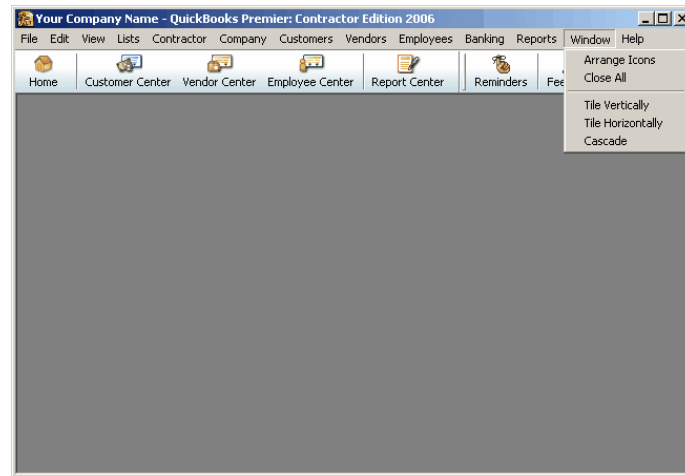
Your Company Name - QuickBooks Premier: Contractor Edition 2006

File Edit View Lists Contractor Company Customers Vendors Employees Banking Reports Window Help

Home Customer Center Vendor Center Employee Center Report Center Reminders Fee

Arrange Icons
Close All
Tile Vertically
Tile Horizontally
Cascade